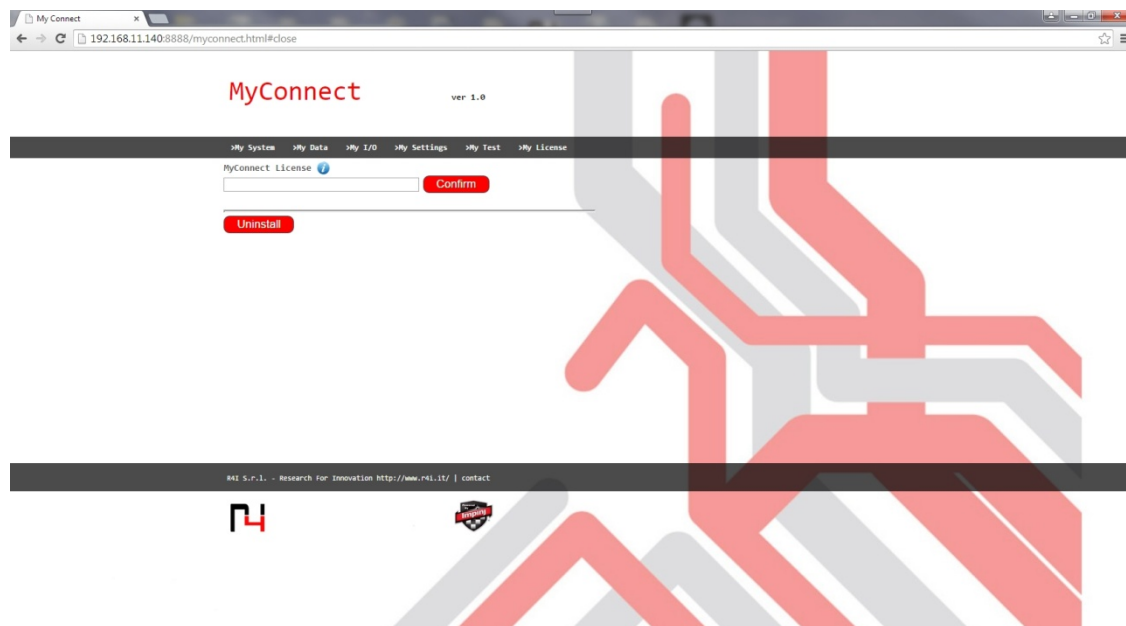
My Connect
192.168.11.140:8888/myconnect.html#close

MyConnect ver 1.0

>My System >My Data >My I/O >My Settings >My Test >My License

MyConnect License
Confirm

Uninstall

R4I S.r.l. - Research For Innovation http://www.r4i.it/ | contact